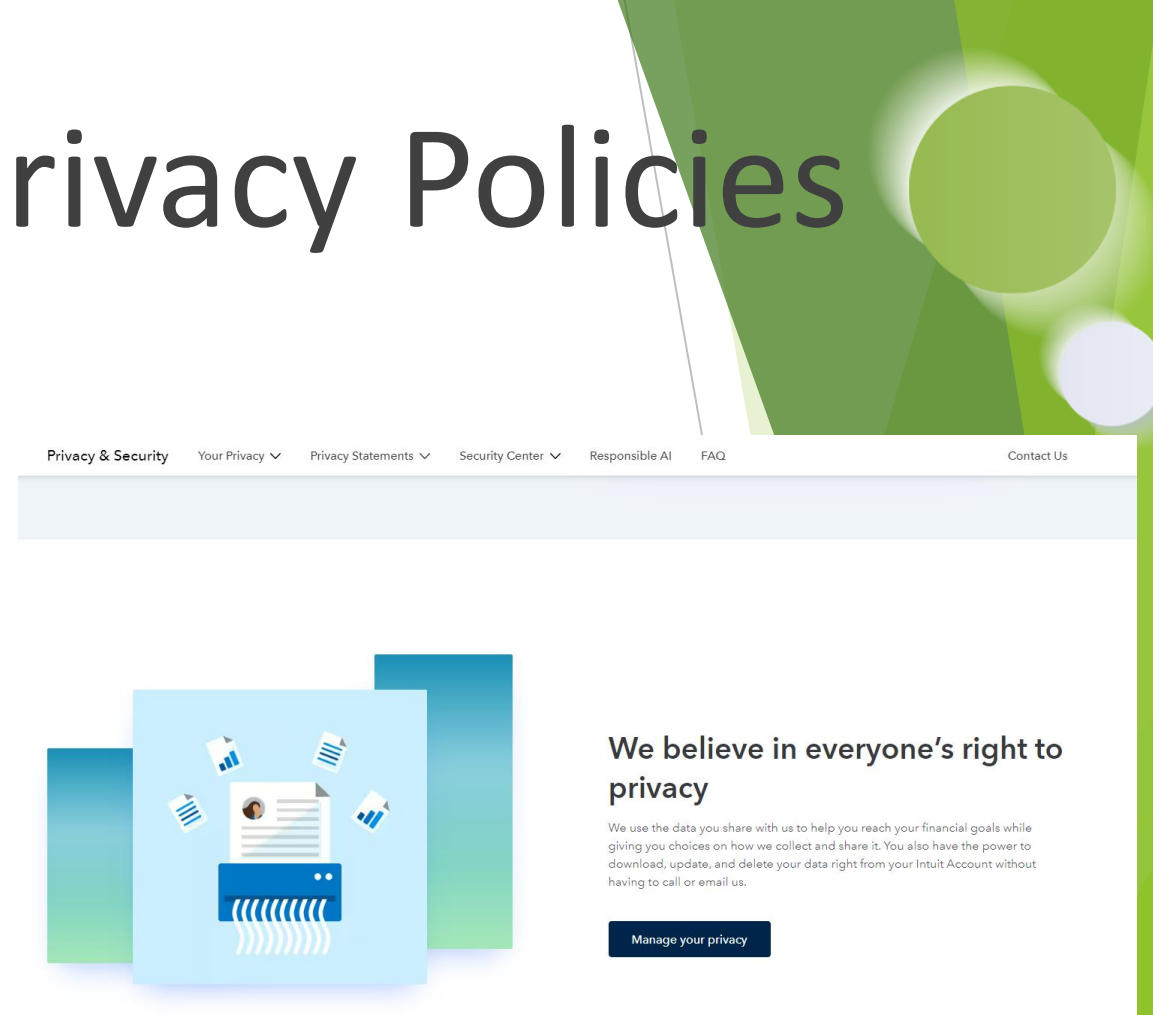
rivacy Policies

Privacy & Security Your Privacy Privacy Statements Security Center Responsible AI FAQ Contact Us

We believe in everyone's right to privacy

We use the data you share with us to help you reach your financial goals while giving you choices on how we collect and share it. You also have the power to download, update, and delete your data right from your Intuit Account without having to call or email us.

Manage your privacy